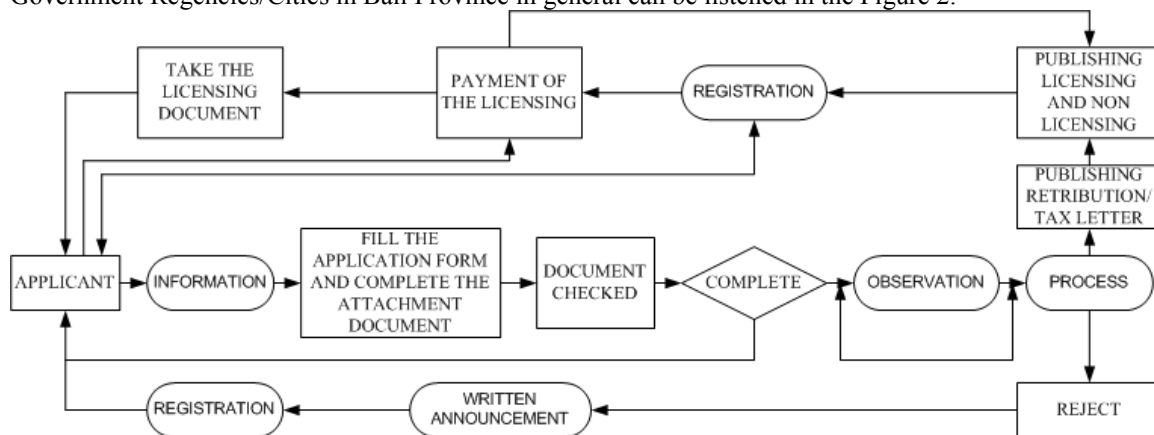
Government Regencies/Cities in Bali Province in general can be listened in the Figure 2.

TAKE THE LICENSING DOCUMENT

PAYMENT OF THE LICENSING

REGISTRATION

PUBLISHING LICENSING AND NON LICENSING

PUBLISHING RETRIBUTION/ TAX LETTER

APPLICANT

INFORMATION

FILL THE APPLICATION FORM AND COMPLETE THE ATTACHMENT DOCUMENT

DOCUMENT CHECKED

COMPLETE

OBSERVATION

PROCESS

REGISTRATION

WRITTEN ANNOUNCEMENT

REJECT